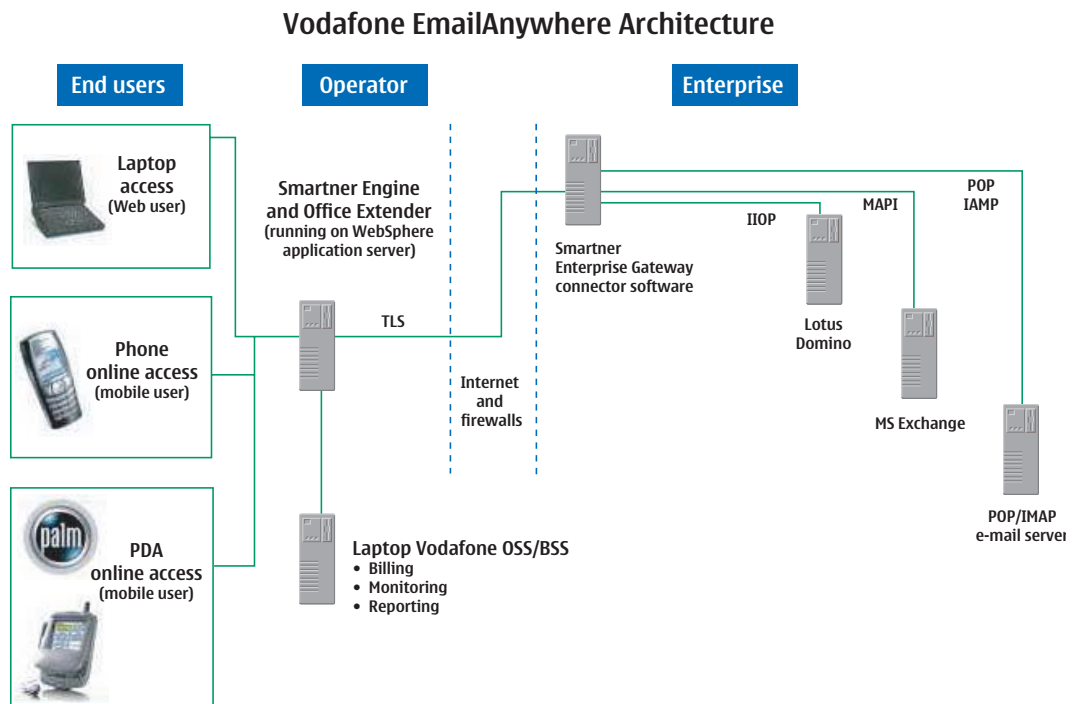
Vodafone EmailAnywhere Architecture

End users

Operator

Enterprise

Laptop access (Web user)

Smartner Engine and Office Extender (running on WebSphere application server)

Smartner Enterprise Gateway connector software

POP IAMP

MAPI

IIOP

Lotus Domino

TLS

Phone online access (mobile user)

Internet and firewalls

MS Exchange

POP/IMAP e-mail server

palm

PDA online access (mobile user)

Laptop Vodafone OSS/BSS
• Billing
• Monitoring
• Reporting